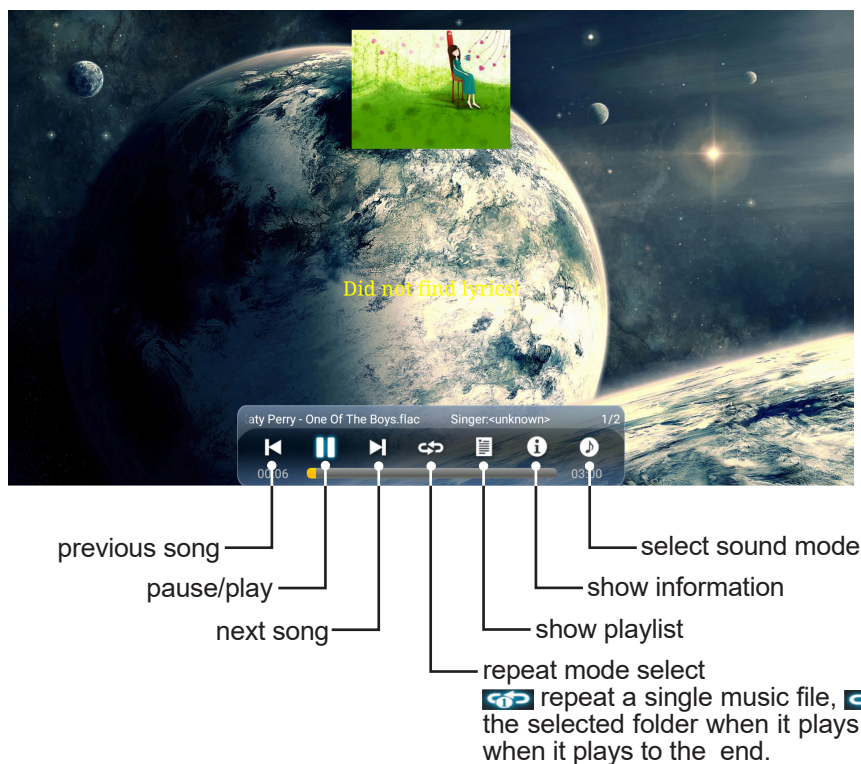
Did not find lyrics!

aty Perry - One Of The Boys.flac Singer:<unknown> 1/2

00:06 03:00

previous song

pause/play

next song

select sound mode

show information

show playlist

repeat mode select

repeat a single music file, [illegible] the selected folder when it plays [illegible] when it plays to the end.